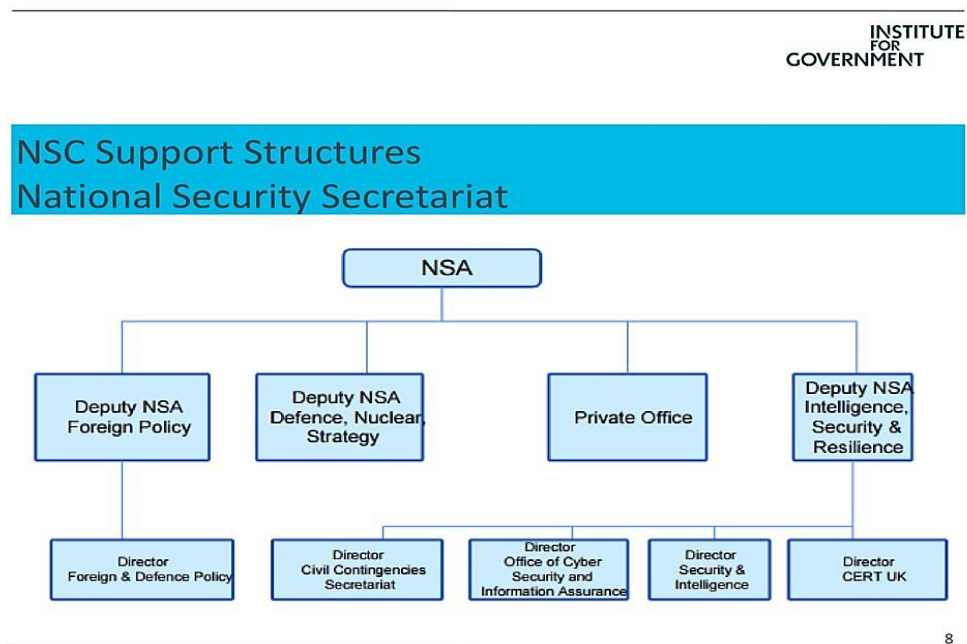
INSTITUTE FOR GOVERNMENT

NSC Support Structures
National Security Secretariat

NSA

Deputy NSA Foreign Policy

Deputy NSA Defence, Nuclear, Strategy

Private Office

Deputy NSA Intelligence, Security & Resilience

Director Foreign & Defence Policy

Director Civil Contingencies Secretariat

Director Office of Cyber Security and Information Assurance

Director Security & Intelligence

Director CERT UK

8